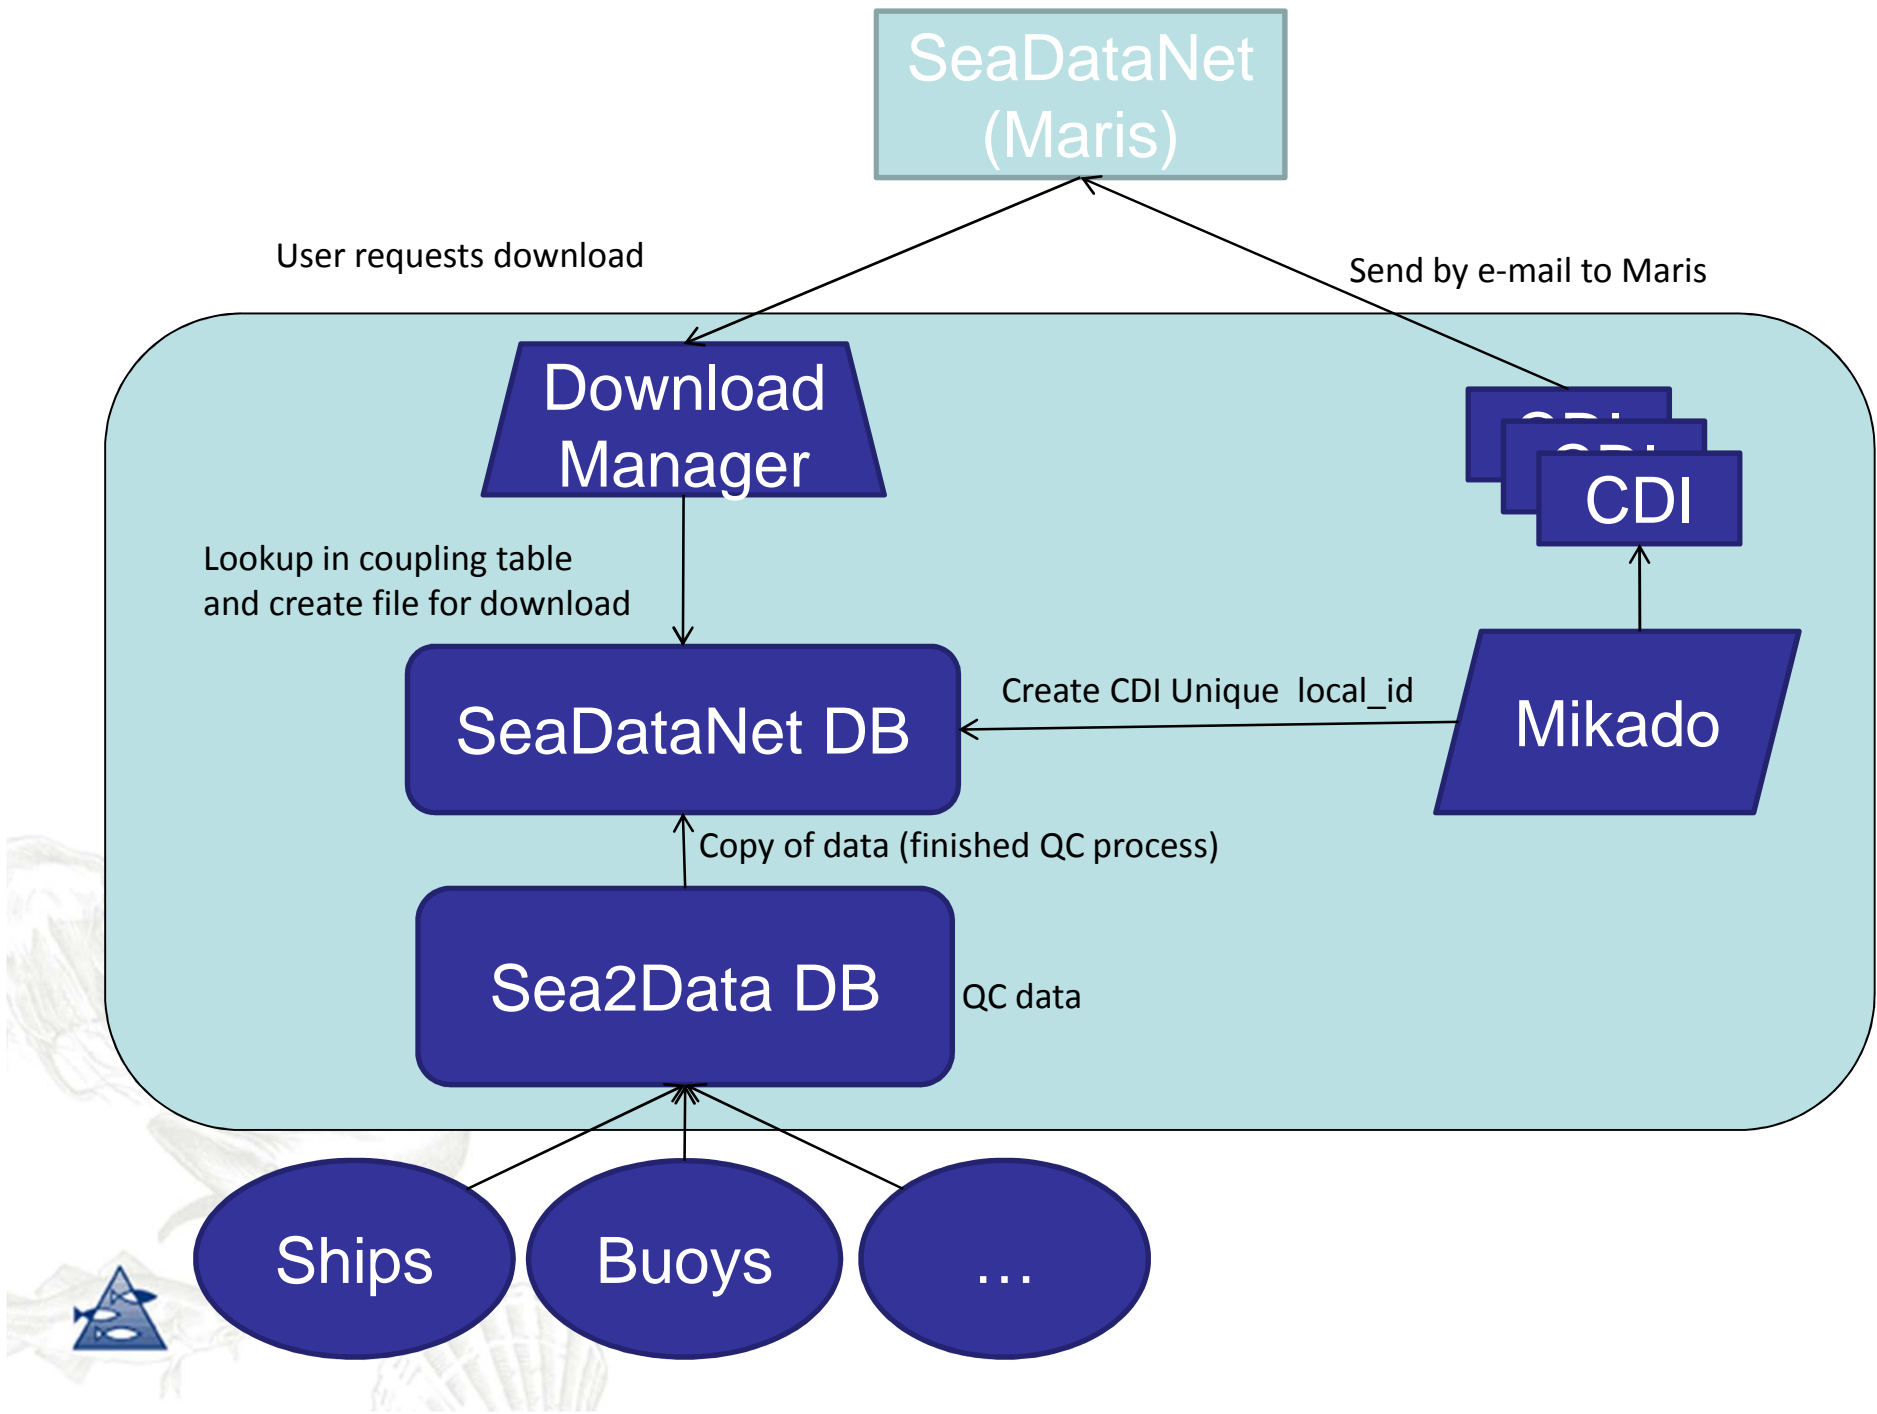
SeaDataNet (Maris)

User requests download

Send by e-mail to Maris

Download Manager

CDI

Lookup in coupling table and create file for download

SeaDataNet DB

Create CDI Unique local_id

Mikado

Copy of data (finished QC process)

Sea2Data DB

QC data

Ships

Buoys

...